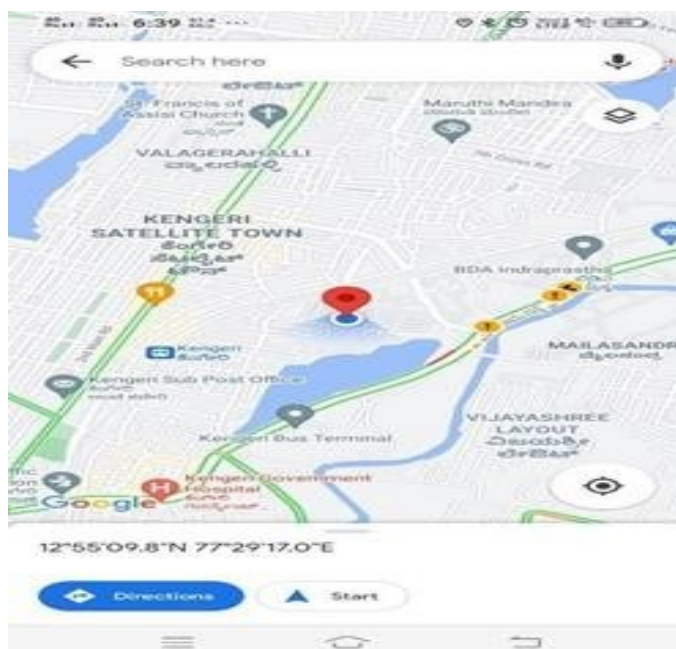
6:39

Search here

St. Francis of Assisi Church

Maruthi Mandira

VALAGERAHALLI

KENGERI SATELLITE TOWN

BIDA Indraprastha

Kengeri

MAILASANDRA

Kengeri Sub Post Office

VIJAYASHREE LAYOUT

Kengeri Bus Terminal

Kengeri Government Hospital

Google

12°55'09.8"N 77°29'17.0"E

Directions

Start